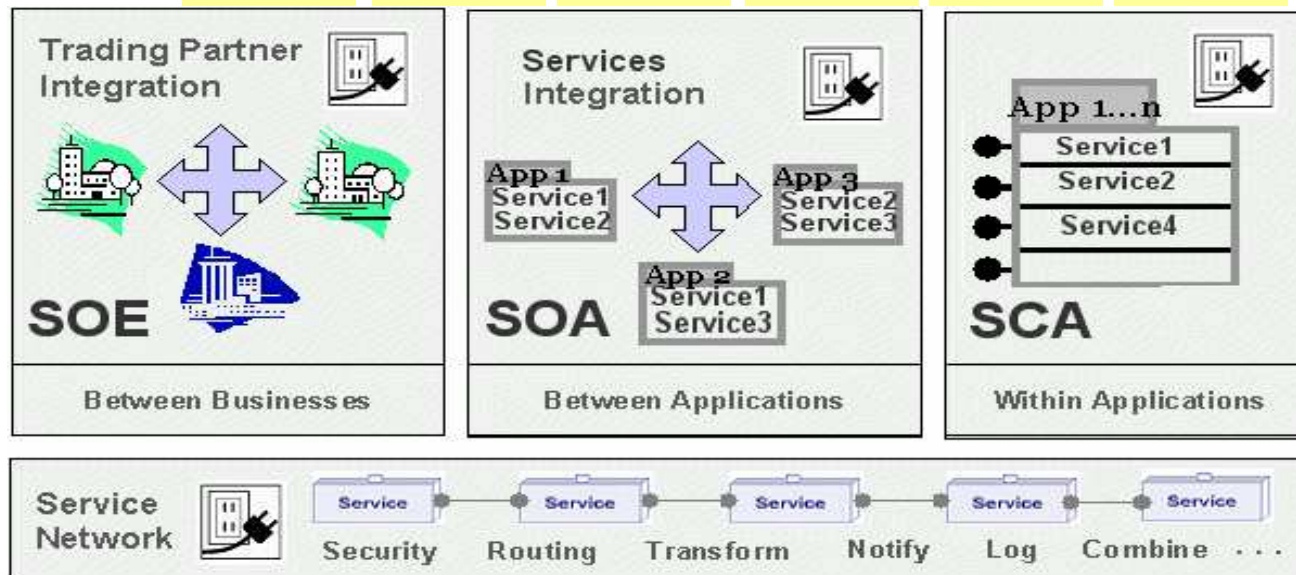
Trading Partner Integration

SOE

Between Businesses

Services Integration

App 1
Service1
Service2

App 3
Service2
Service3

App 2
Service1
Service3

SOA

Between Applications

App 1...n
Service1
Service2
Service4

SCA

Within Applications

Service Network

Service
Security

Service
Routing

Service
Transform

Service
Notify

Service
Log

Service
Combine ...